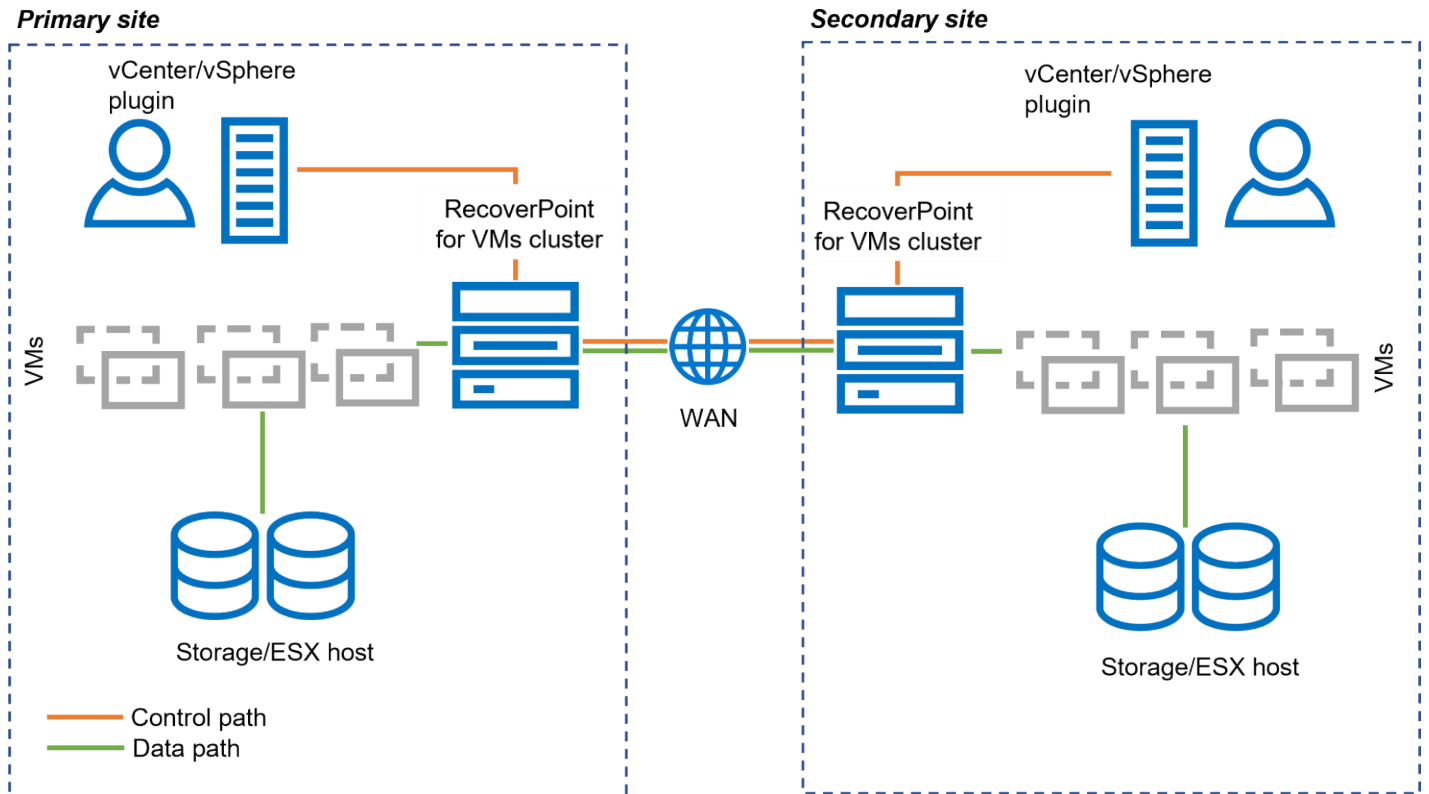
Primary site

vCenter/vSphere plugin

RecoverPoint for VMs cluster

VMs

Storage/ESX host

Control path
Data path

WAN

Secondary site

vCenter/vSphere plugin

RecoverPoint for VMs cluster

VMs

Storage/ESX host